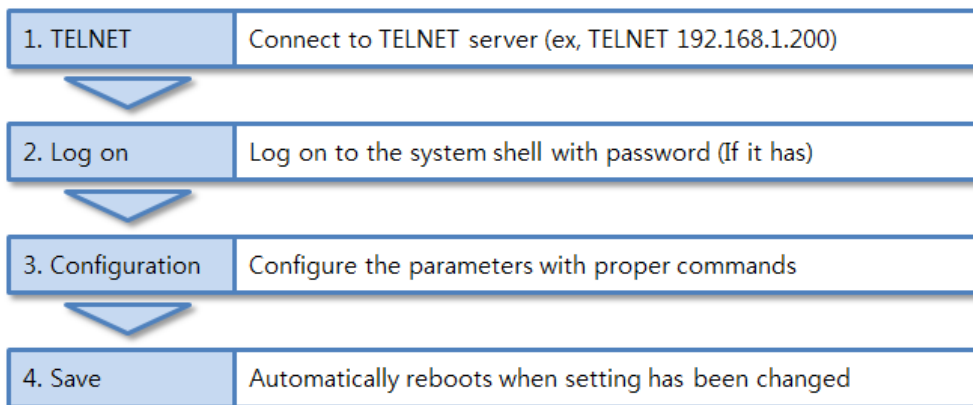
1. TELNET
Connect to TELNET server (ex, TELNET 192.168.1.200)

2. Log on
Log on to the system shell with password (If it has)

3. Configuration
Configure the parameters with proper commands

4. Save
Automatically reboots when setting has been changed